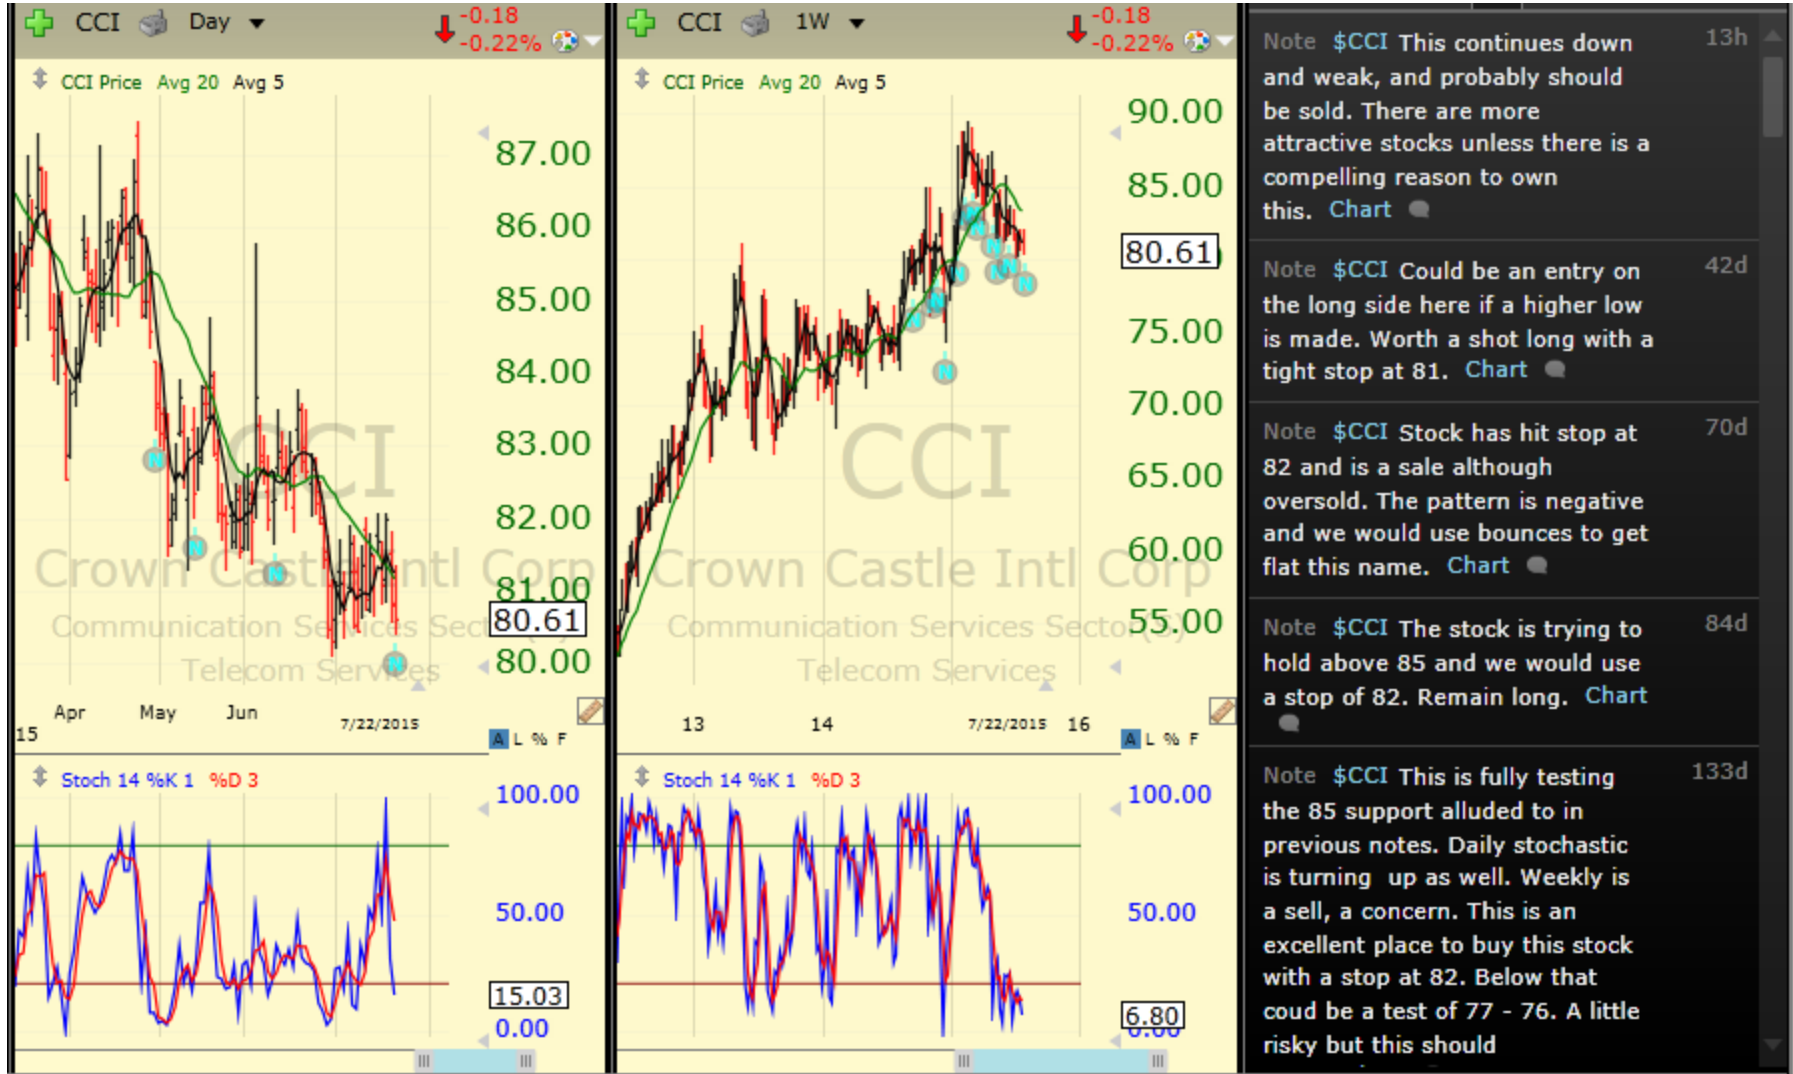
CCI Day -0.18 -0.22%

CCI Price Avg 20 Avg 5

87.00
86.00
85.00
84.00
83.00
82.00
81.00
80.61
80.00

CCI
Crown Castle Intl Corp
Communication Services Sector
Telecom Services

15 Apr May Jun 7/22/2015

A L % F

Stoch 14 %K 1 %D 3

100.00
50.00
15.03
0.00

CCI 1W -0.18 -0.22%

CCI Price Avg 20 Avg 5

90.00
85.00
80.61
75.00
70.00
65.00
60.00
55.00

CCI
Crown Castle Intl Corp
Communication Services Sector
Telecom Services

13 14 7/22/2015 16

A L % F

Stoch 14 %K 1 %D 3

100.00
50.00
6.80

Note $CCI This continues down and weak, and probably should be sold. There are more attractive stocks unless there is a compelling reason to own this. Chart 13h

Note $CCI Could be an entry on the long side here if a higher low is made. Worth a shot long with a tight stop at 81. Chart 42d

Note $CCI Stock has hit stop at 82 and is a sale although oversold. The pattern is negative and we would use bounces to get flat this name. Chart 70d

Note $CCI The stock is trying to hold above 85 and we would use a stop of 82. Remain long. Chart 84d

Note $CCI This is fully testing the 85 support alluded to in previous notes. Daily stochastic is turning up as well. Weekly is a sell, a concern. This is an excellent place to buy this stock with a stop at 82. Below that coud be a test of 77 - 76. A little risky but this should 133d